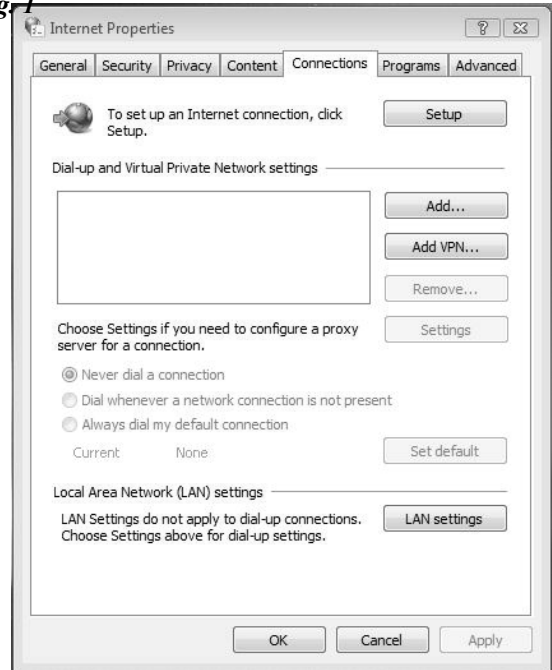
Internet Properties

General | Security | Privacy | Content | Connections | Programs | Advanced

To set up an Internet connection, click Setup.

Setup

Dial-up and Virtual Private Network settings

Add...

Add VPN...

Remove...

Choose Settings if you need to configure a proxy server for a connection.

Settings

Never dial a connection

Dial whenever a network connection is not present

Always dial my default connection

Current None

Set default

Local Area Network (LAN) settings

LAN Settings do not apply to dial-up connections. Choose Settings above for dial-up settings.

LAN settings

OK Cancel Apply